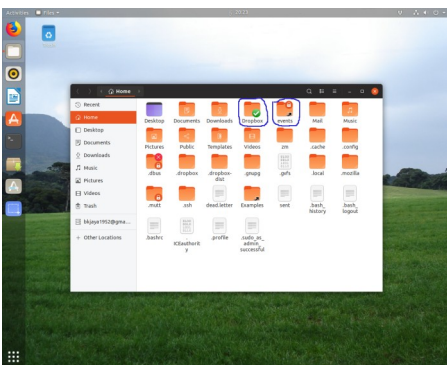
Activities Files

Home

Recent
Home
Desktop
Documents
Downloads
Music
Pictures
Videos
Trash
bkjaya1952@gma...
+ Other Locations

Desktop
Documents
Downloads
Dropbox
.events
Mail
Music
Pictures
Public
Templates
Videos
.zm
.cache
.config
.dbus
.dropbox
.dropbox-dist
.gnupg
.gvfs
.local
.mozilla
.mutt
.ssh
dead.letter
Examples
sent
.bash_history
.bash_logout
.bashrc
.ICEauthority
.profile
.sudo_as_admin_successful